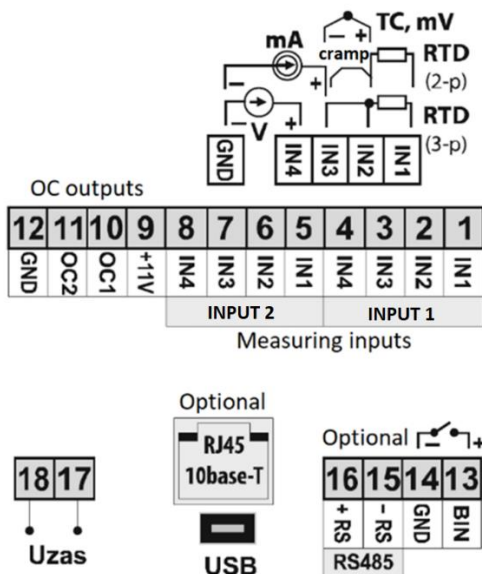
TC, mV
mA
cramp
RTD
(2-p)
RTD
(3-p)
V
GND
IN4
IN3
IN2
IN1

OC outputs

| 12 | 11 | 10 | 9 | 8 | 7 | 6 | 5 | 4 | 3 | 2 | 1 |
|---|---|---|---|---|---|---|---|---|---|---|---|
| GND | OC2 | OC1 | +11V | IN4 | IN3 | IN2 | IN1 | IN4 | IN3 | IN2 | IN1 |

INPUT 2
INPUT 1
Measuring inputs

Optional
RJ45
10base-T
USB

18 17
Uzas

Optional

| 16 | 15 | 14 | 13 |
|---|---|---|---|
| + RS | - RS | GND | BIN |

RS485